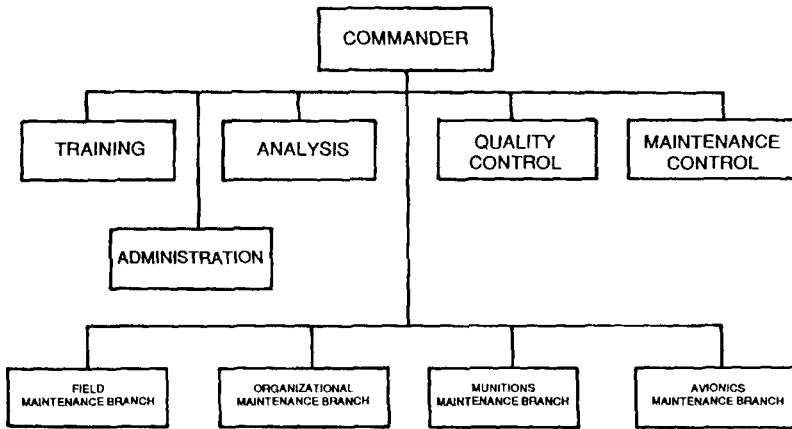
COMMANDER

TRAINING

ANALYSIS

QUALITY CONTROL

MAINTENANCE CONTROL

ADMINISTRATION

FIELD MAINTENANCE BRANCH

ORGANIZATIONAL MAINTENANCE BRANCH

MUNITIONS MAINTENANCE BRANCH

AVIONICS MAINTENANCE BRANCH